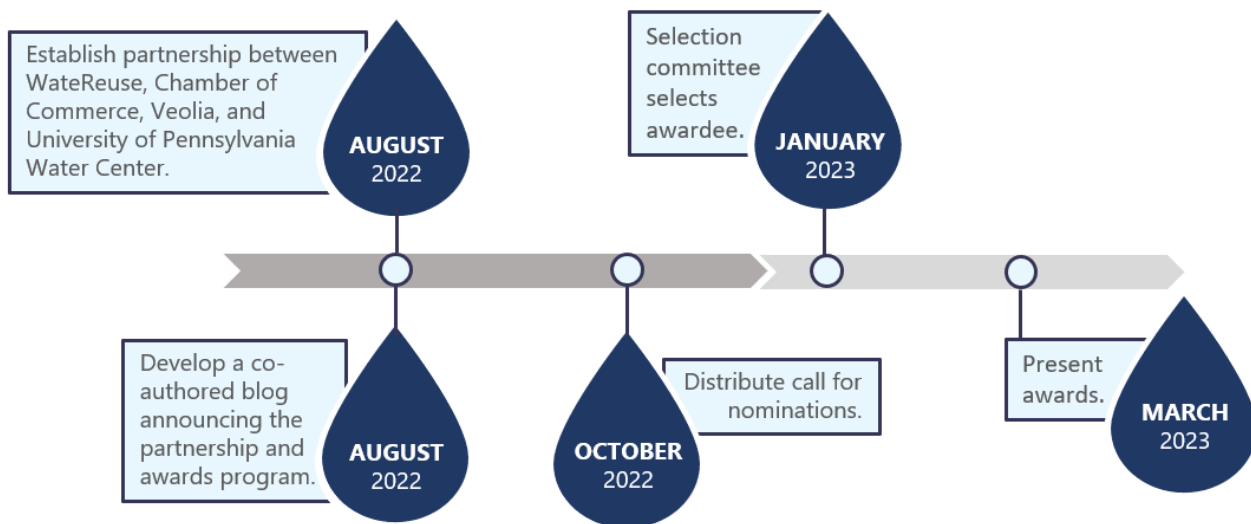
Establish partnership between WateReuse, Chamber of Commerce, Veolia, and University of Pennsylvania Water Center.

AUGUST 2022

Selection committee selects awardee.

JANUARY 2023

Develop a co-authored blog announcing the partnership and awards program.

AUGUST 2022

Distribute call for nominations.

OCTOBER 2022

Present awards.

MARCH 2023